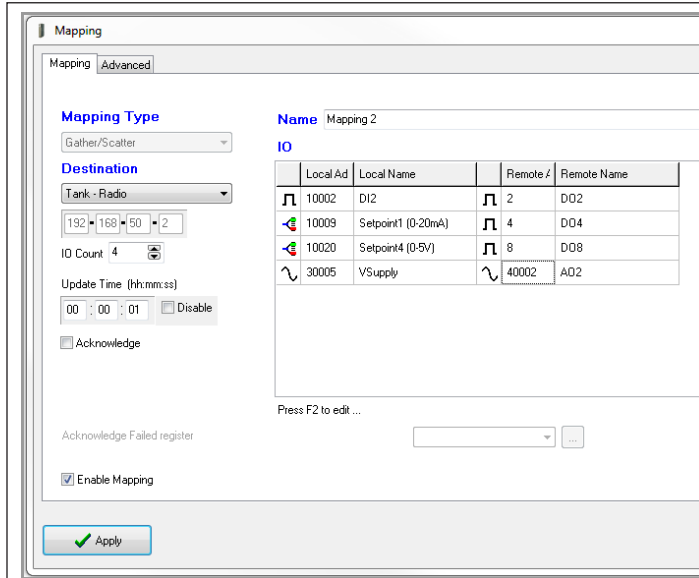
Mapping

Mapping | Advanced

Mapping Type

Gather/Scatter

Destination

Tank - Radio

192 . 168 . 50 . 2

IO Count 4

Update Time (hh:mm:ss)

00 : 00 : 01 Disable

Acknowledge

Name Mapping 2

IO

| | Local Ad | Local Name | | Remote A | Remote Name |
|---|---|---|---|---|---|
| | 10002 | DI2 | | 2 | DO2 |
| | 10009 | Setpoint1 (0-20mA) | | 4 | DO4 |
| | 10020 | Setpoint4 (0-5V) | | 8 | DO8 |
| | 30005 | VSupply | | 40002 | AO2 |

Press F2 to edit ...

Acknowledge Failed register

...

Enable Mapping

Apply